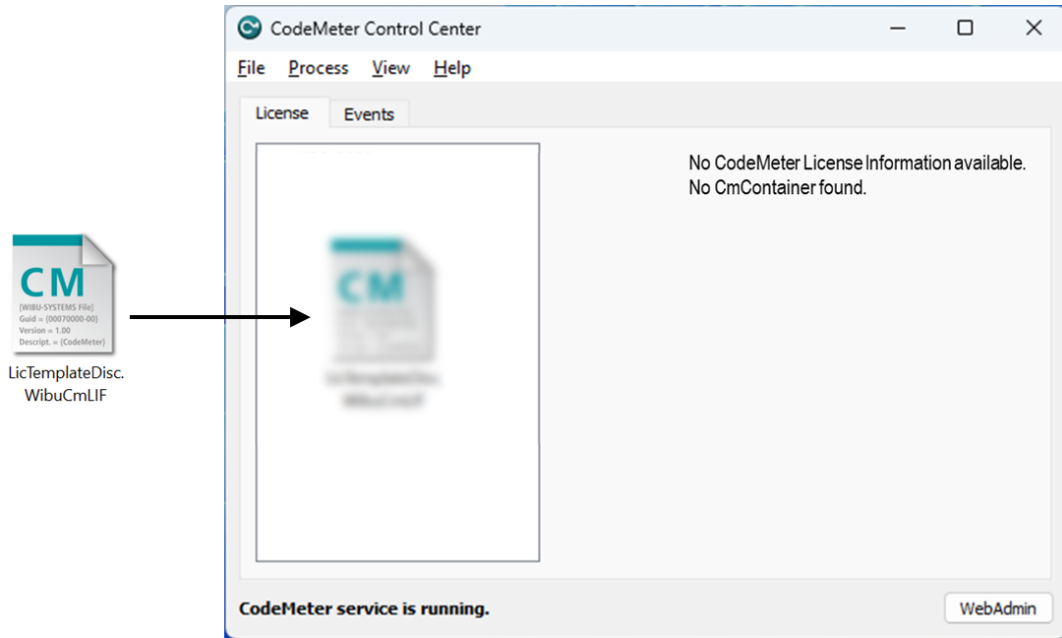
CM
[WIBU-SYSTEMS File]
Guid = {00070000-00}
Version = 1.00
Descript. = {CodeMeter}

LicTemplateDisc.WibuCmLIF

CodeMeter Control Center

File Process View Help

License Events

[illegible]

No CodeMeter License Information available.
No CmContainer found.

CodeMeter service is running.

WebAdmin